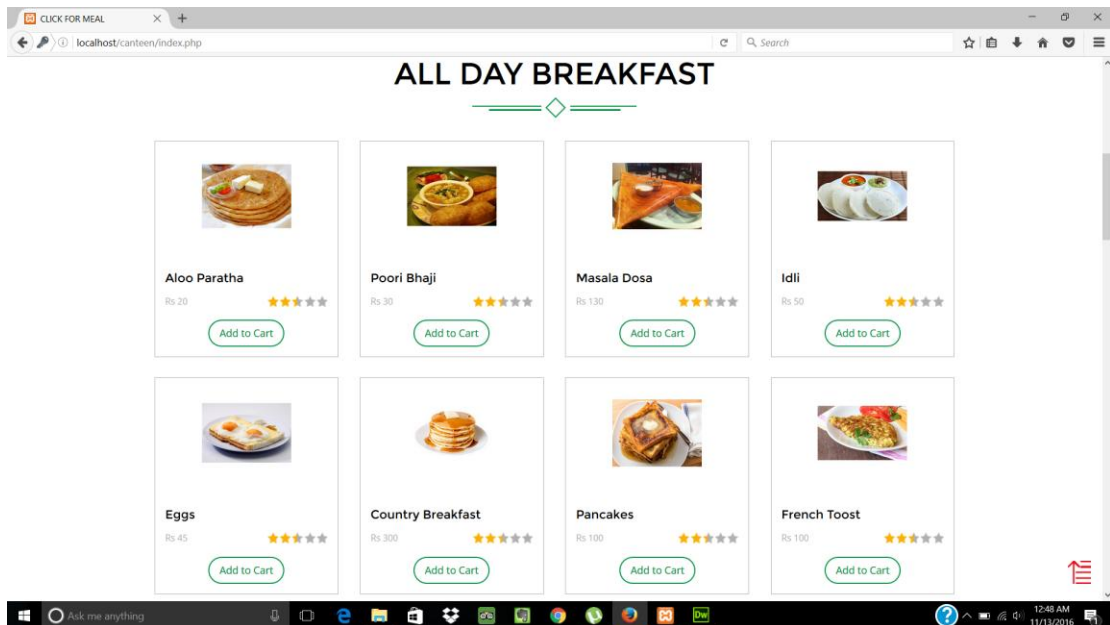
CLICK FOR MEAL

localhost/canteen/index.php

Search

ALL DAY BREAKFAST

Aloo Paratha
Rs 20
Add to Cart

Poori Bhaji
Rs 30
Add to Cart

Masala Dosa
Rs 130
Add to Cart

Idli
Rs 50
Add to Cart

Eggs
Rs 45
Add to Cart

Country Breakfast
Rs 300
Add to Cart

Pancakes
Rs 100
Add to Cart

French Toost
Rs 100
Add to Cart

Ask me anything

12:48 AM
11/13/2016